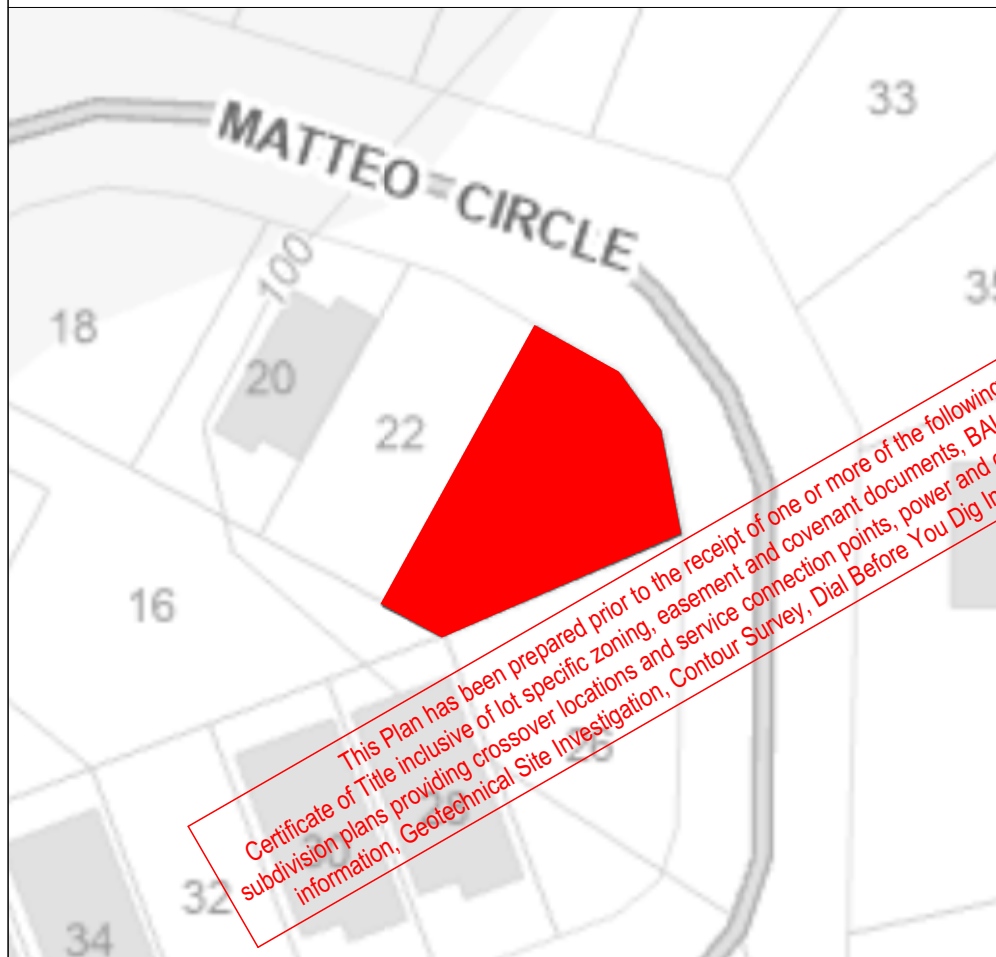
MATTEO CIRCLE

33

35

18

100

20

22

16

26

28

30

32

34

This Plan has been prepared prior to the receipt of one or more of the following: Certificate of Title inclusive of lot specific zoning, easement and covenant documents, BA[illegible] subdivision plans providing crossover locations and service connection points, power and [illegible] information, Geotechnical Site Investigation, Contour Survey, Dial Before You Dig In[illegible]